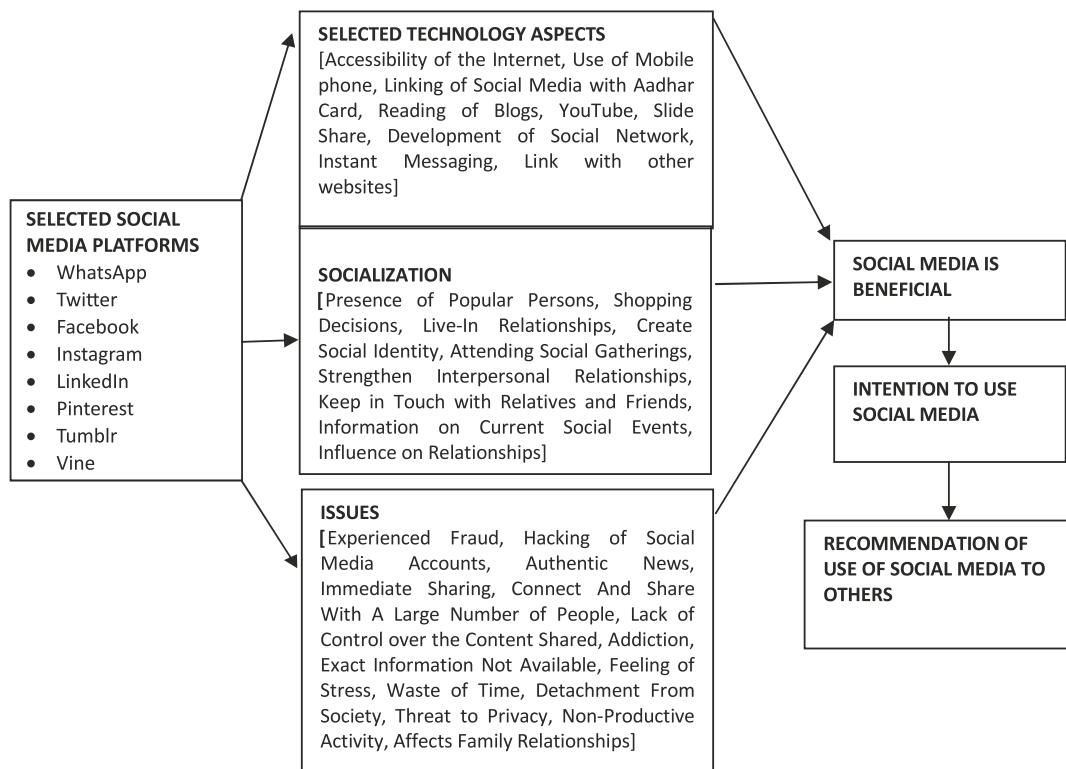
SELECTED SOCIAL MEDIA PLATFORMS
- WhatsApp
- Twitter
- Facebook
- Instagram
- LinkedIn
- Pinterest
- Tumblr
- Vine

SELECTED TECHNOLOGY ASPECTS
[Accessibility of the Internet, Use of Mobile phone, Linking of Social Media with Aadhar Card, Reading of Blogs, YouTube, Slide Share, Development of Social Network, Instant Messaging, Link with other websites]

SOCIALIZATION
[Presence of Popular Persons, Shopping Decisions, Live-In Relationships, Create Social Identity, Attending Social Gatherings, Strengthen Interpersonal Relationships, Keep in Touch with Relatives and Friends, Information on Current Social Events, Influence on Relationships]

ISSUES
[Experienced Fraud, Hacking of Social Media Accounts, Authentic News, Immediate Sharing, Connect And Share With A Large Number of People, Lack of Control over the Content Shared, Addiction, Exact Information Not Available, Feeling of Stress, Waste of Time, Detachment From Society, Threat to Privacy, Non-Productive Activity, Affects Family Relationships]

SOCIAL MEDIA IS BENEFICIAL

INTENTION TO USE SOCIAL MEDIA

RECOMMENDATION OF USE OF SOCIAL MEDIA TO OTHERS